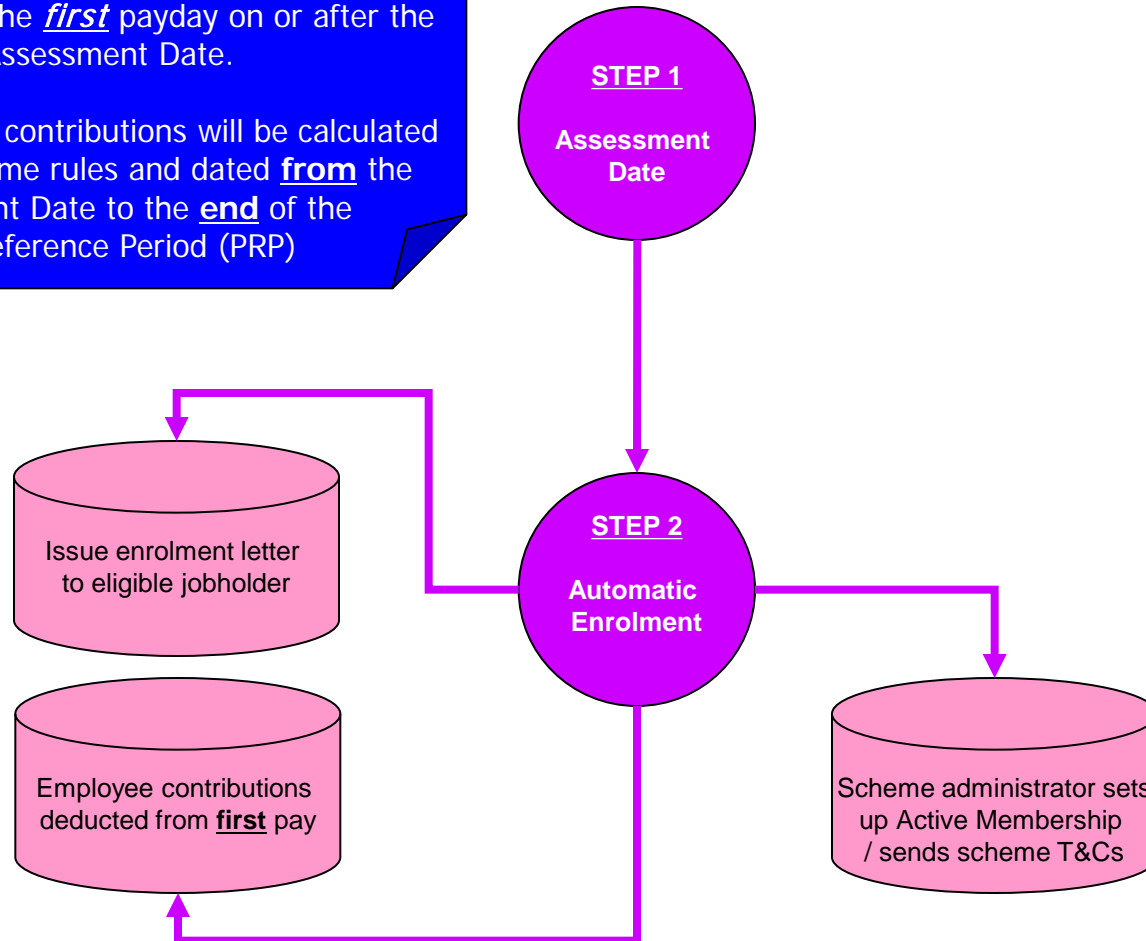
he *first* payday on or after the ssessment Date.

contributions will be calculated me rules and dated **from** the nt Date to the **end** of the eference Period (PRP)

STEP 1

Assessment Date

STEP 2

Automatic Enrolment

Issue enrolment letter to eligible jobholder

Employee contributions deducted from **first** pay

Scheme administrator sets up Active Membership / sends scheme T&Cs